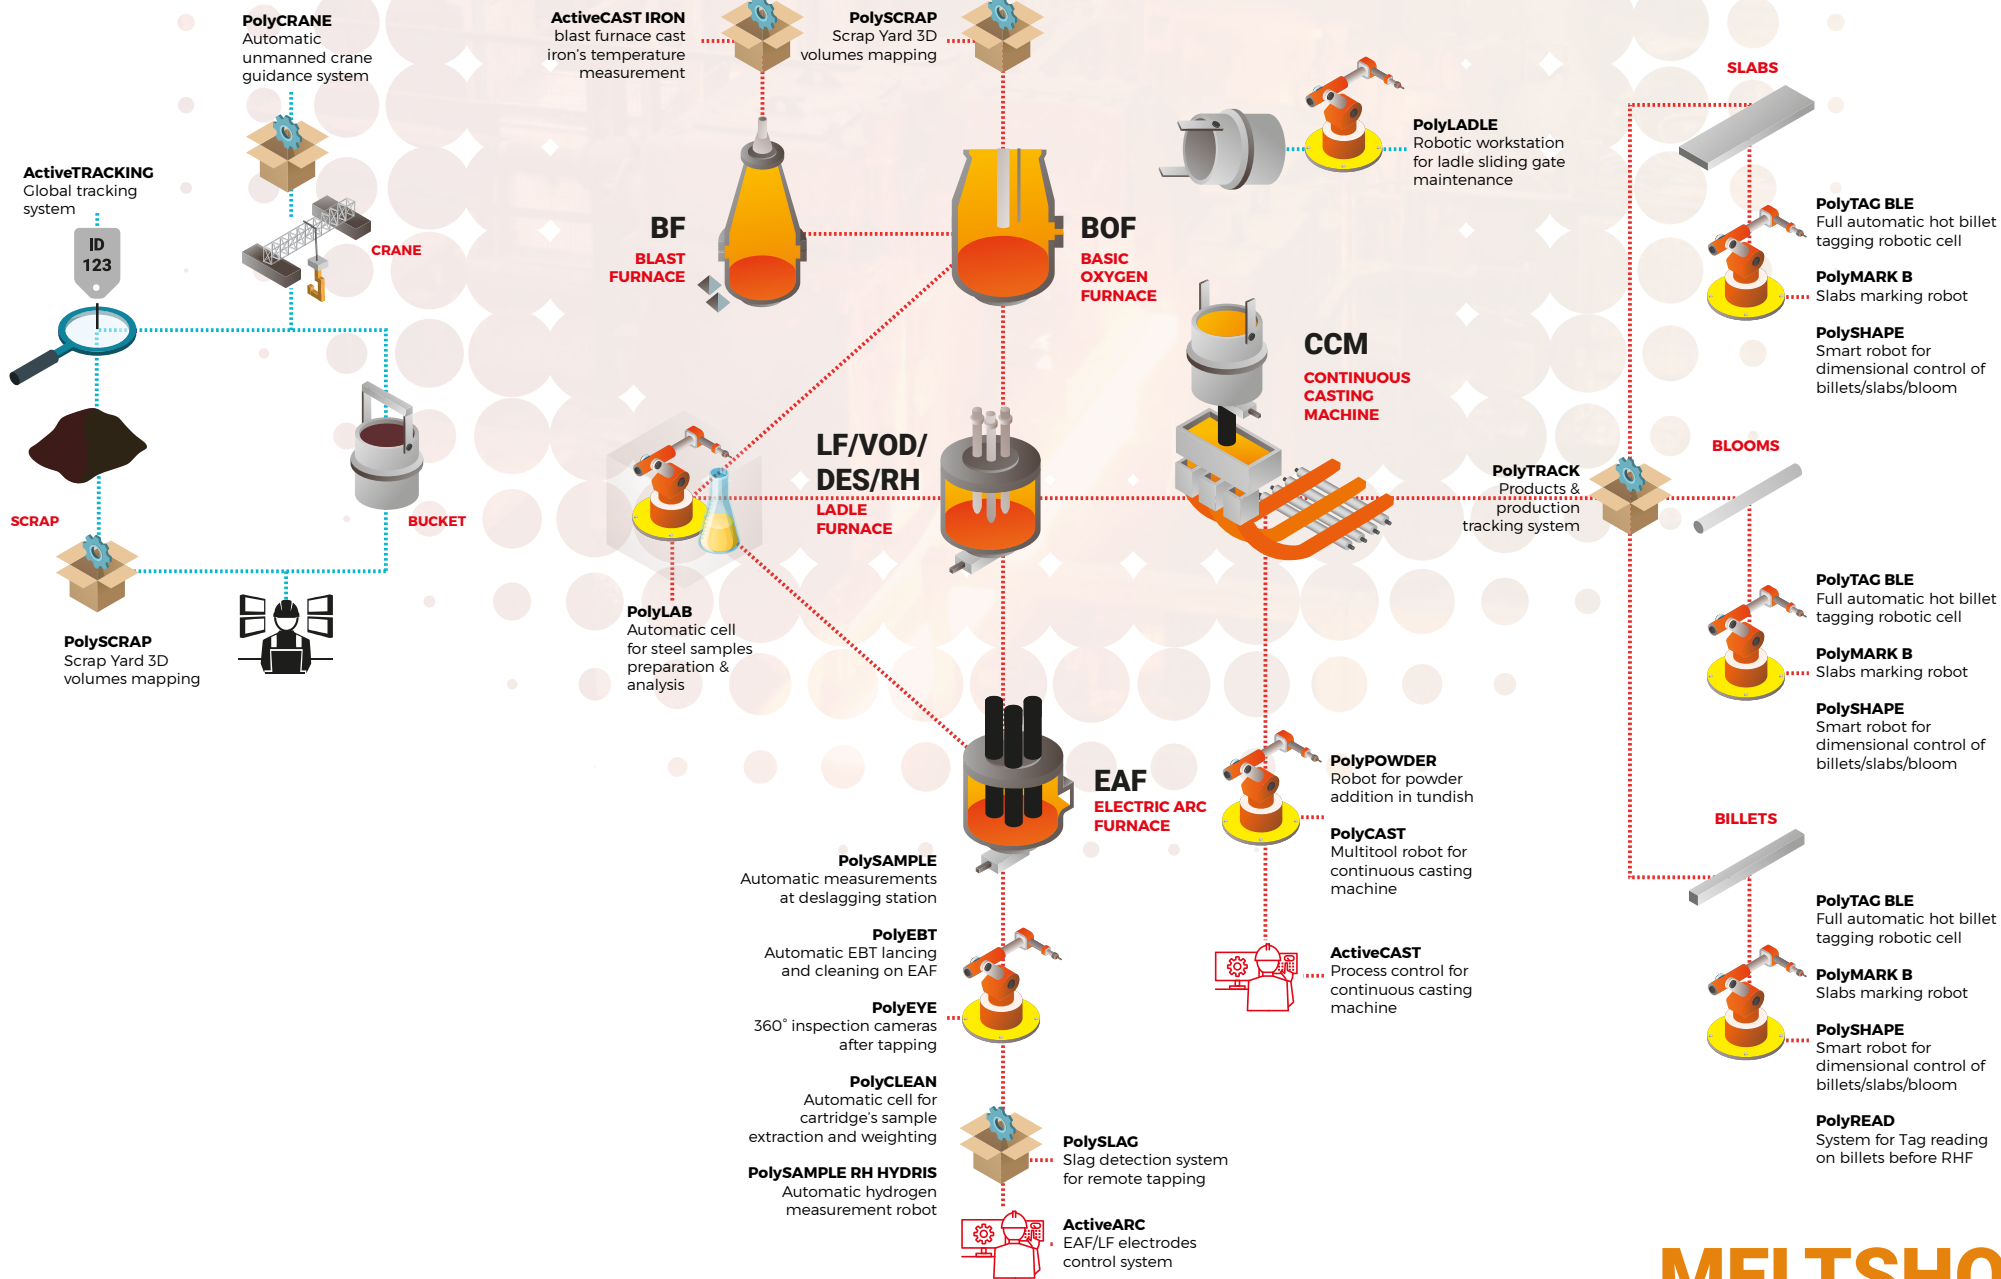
PolyCRANE
Automatic unmanned crane guidance system

ActiveCAST IRON
blast furnace cast iron's temperature measurement

PolySCRAP
Scrap Yard 3D volumes mapping

ActiveTRACKING
Global tracking system

ID
123

CRANE

SCRAP

BUCKET

PolySCRAP
Scrap Yard 3D volumes mapping

BF
BLAST FURNACE

BOF
BASIC OXYGEN FURNACE

PolyLADLE
Robotic workstation for ladle sliding gate maintenance

SLABS

PolyTAG BLE
Full automatic hot billet tagging robotic cell

PolyMARK B
Slabs marking robot

PolySHAPE
Smart robot for dimensional control of billets/slabs/bloom

CCM
CONTINUOUS CASTING MACHINE

LF/VOD/DES/RH
LADLE FURNACE

PolyLAB
Automatic cell for steel samples preparation & analysis

PolyTRACK
Products & production tracking system

BLOOMS

PolyTAG BLE
Full automatic hot billet tagging robotic cell

PolyMARK B
Slabs marking robot

PolySHAPE
Smart robot for dimensional control of billets/slabs/bloom

EAF
ELECTRIC ARC FURNACE

PolyPOWDER
Robot for powder addition in tundish

PolyCAST
Multitool robot for continuous casting machine

BILLETS

PolySAMPLE
Automatic measurements at deslagging station

PolyEBT
Automatic EBT lancing and cleaning on EAF

PolyEYE
360° inspection cameras after tapping

ActiveCAST
Process control for continuous casting machine

PolyTAG BLE
Full automatic hot billet tagging robotic cell

PolyMARK B
Slabs marking robot

PolySHAPE
Smart robot for dimensional control of billets/slabs/bloom

PolyCLEAN
Automatic cell for cartridge's sample extraction and weighting

PolySLAG
Slag detection system for remote tapping

PolySAMPLE RH HYDRIS
Automatic hydrogen measurement robot

PolyREAD
System for Tag reading on billets before RHF

ActiveARC
EAF/LF electrodes control system

MELTSHO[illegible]